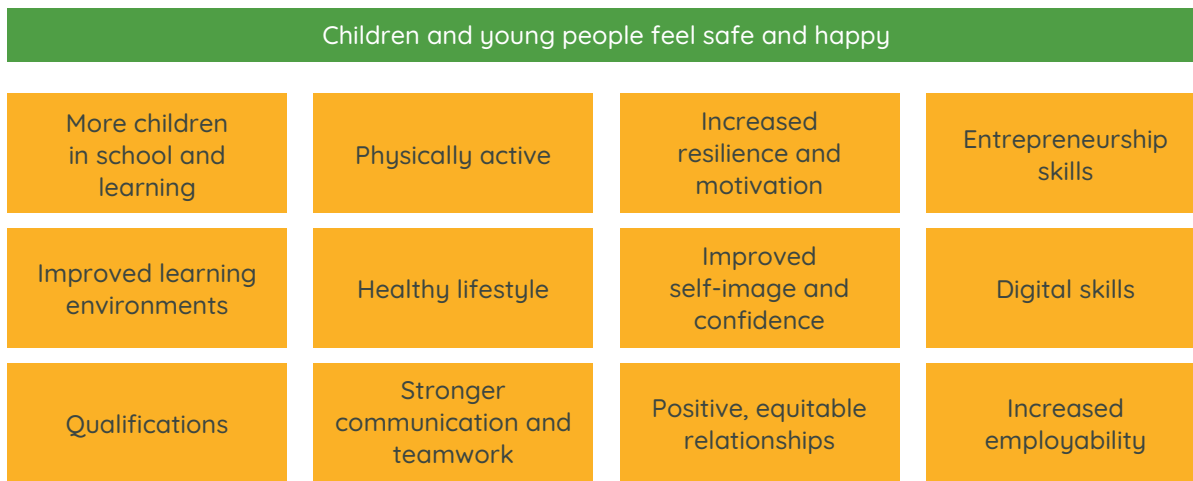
Children and young people feel safe and happy

More children in school and learning

Physically active

Increased resilience and motivation

Entrepreneurship skills

Improved learning environments

Healthy lifestyle

Improved self-image and confidence

Digital skills

Qualifications

Stronger communication and teamwork

Positive, equitable relationships

Increased employability